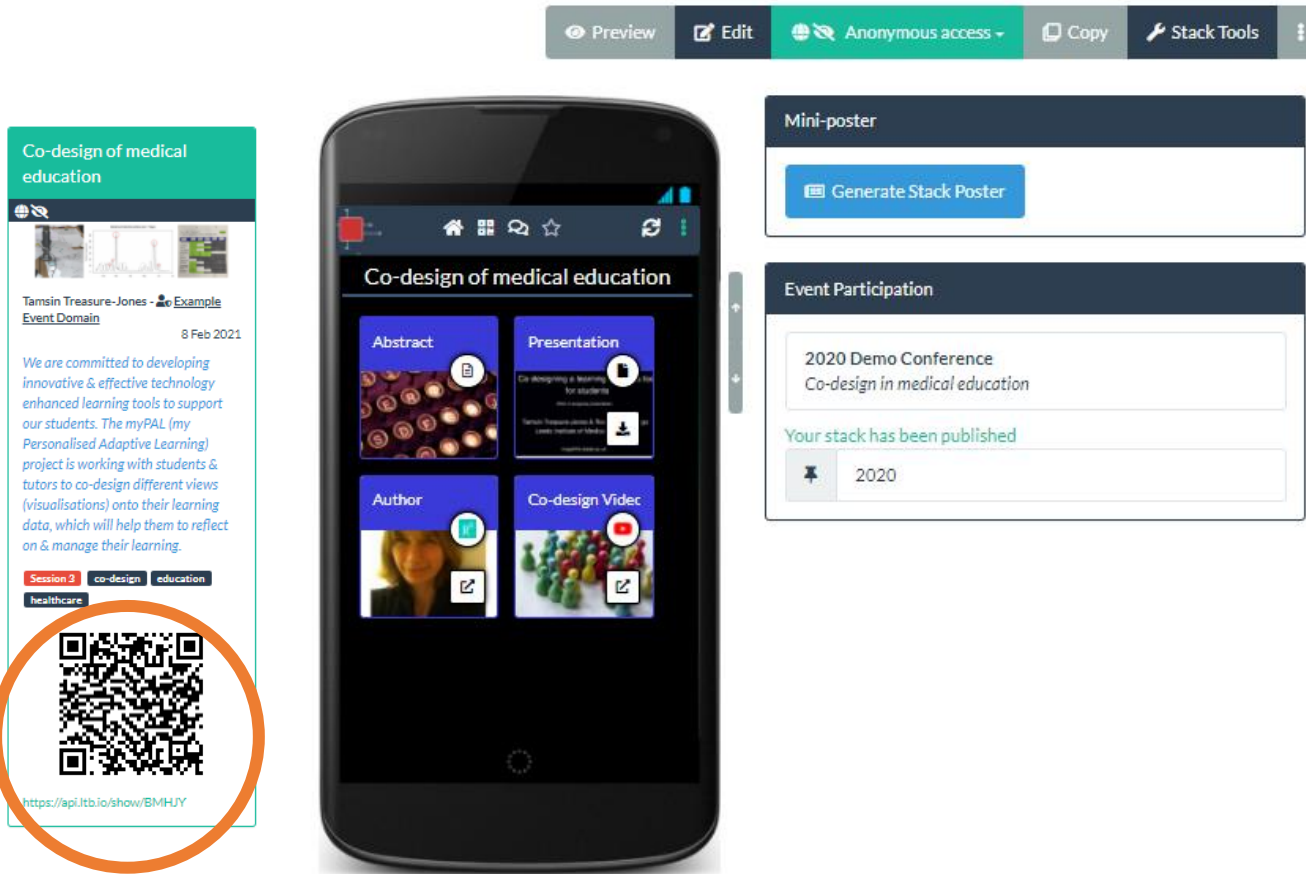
Preview Edit Anonymous access Copy Stack Tools

Co-design of medical education

Tamsin Treasure-Jones - Example Event Domain
8 Feb 2021

We are committed to developing innovative & effective technology enhanced learning tools to support our students. The myPAL (my Personalised Adaptive Learning) project is working with students & tutors to co-design different views (visualisations) onto their learning data, which will help them to reflect on & manage their learning.

Session 3 co-design education healthcare

https://api.ltb.io/show/BMHJY

Co-design of medical education

Abstract

Presentation

Co designing a learning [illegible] for students

Tamsin Treasure-Jones & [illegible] Leeds Institute of Medic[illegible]

Author

Co-design Videc

Mini-poster

Generate Stack Poster

Event Participation

2020 Demo Conference
Co-design in medical education

Your stack has been published

2020